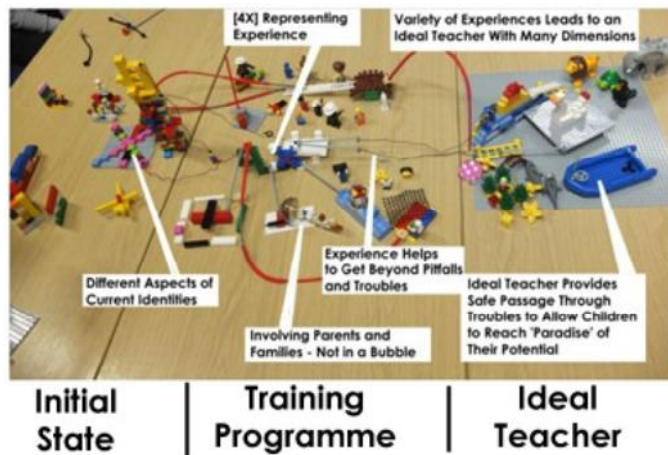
[4X] Representing Experience

Variety of Experiences Leads to an Ideal Teacher With Many Dimensions

Different Aspects of Current Identities

Experience Helps to Get Beyond Pitfalls and Troubles

Ideal Teacher Provides Safe Passage Through Troubles to Allow Children to Reach 'Paradise' of Their Potential

Involving Parents and Families - Not in a Bubble

Initial State

Training Programme

Ideal Teacher